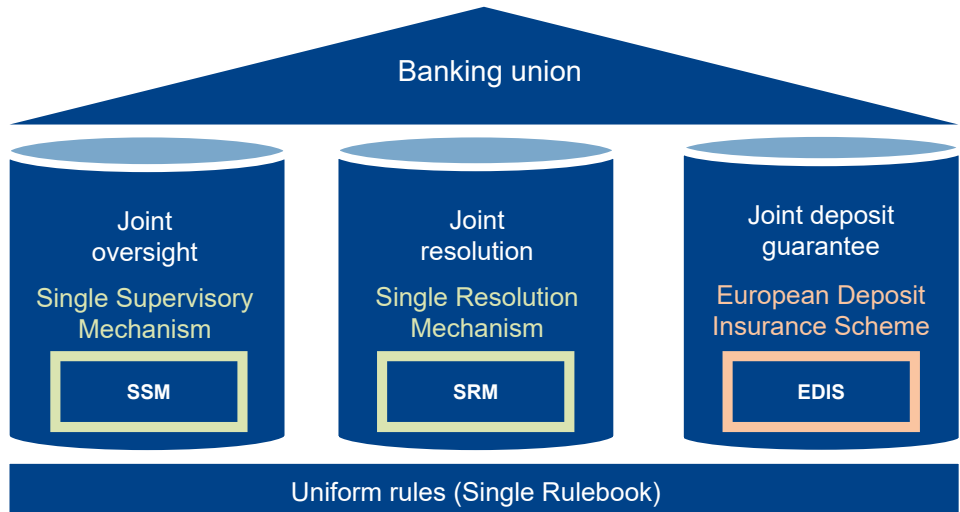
Banking union

Joint oversight
Single Supervisory Mechanism
SSM

Joint resolution
Single Resolution Mechanism
SRM

Joint deposit guarantee
European Deposit Insurance Scheme
EDIS

Uniform rules (Single Rulebook)